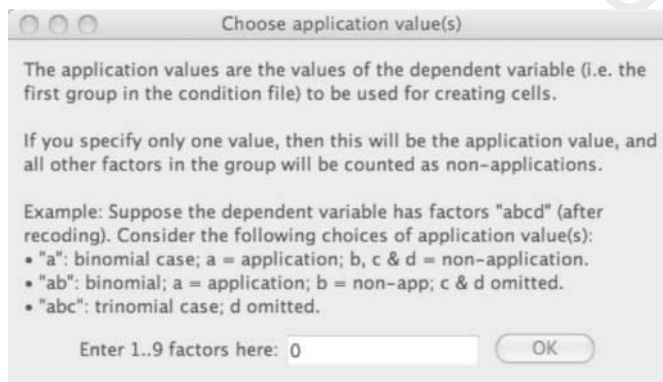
Choose application value(s)

The application values are the values of the dependent variable (i.e. the first group in the condition file) to be used for creating cells.

If you specify only one value, then this will be the application value, and all other factors in the group will be counted as non-applications.

Example: Suppose the dependent variable has factors "abcd" (after recoding). Consider the following choices of application value(s):
• "a": binomial case; a = application; b, c & d = non-application.
• "ab": binomial; a = application; b = non-app; c & d omitted.
• "abc": trinomial case; d omitted.

Enter 1..9 factors here: 0

OK